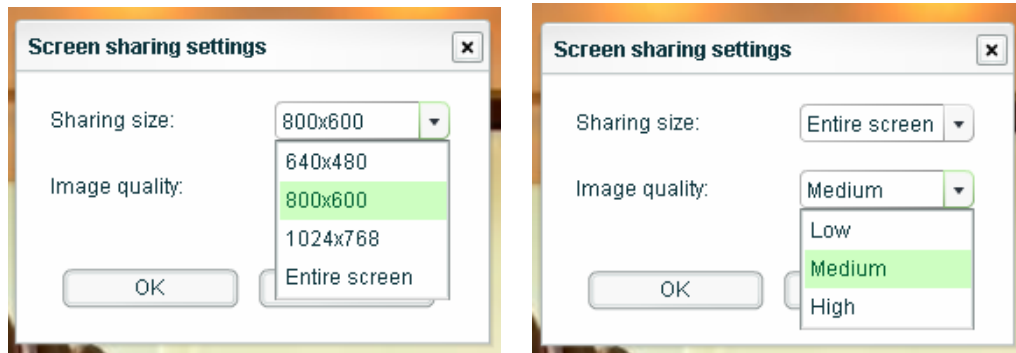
Screen sharing settings ×

Sharing size: 800x600

640x480
800x600
1024x768
Entire screen

Image quality:

OK

Screen sharing settings ×

Sharing size: Entire screen

Image quality: Medium

Low
Medium
High

OK